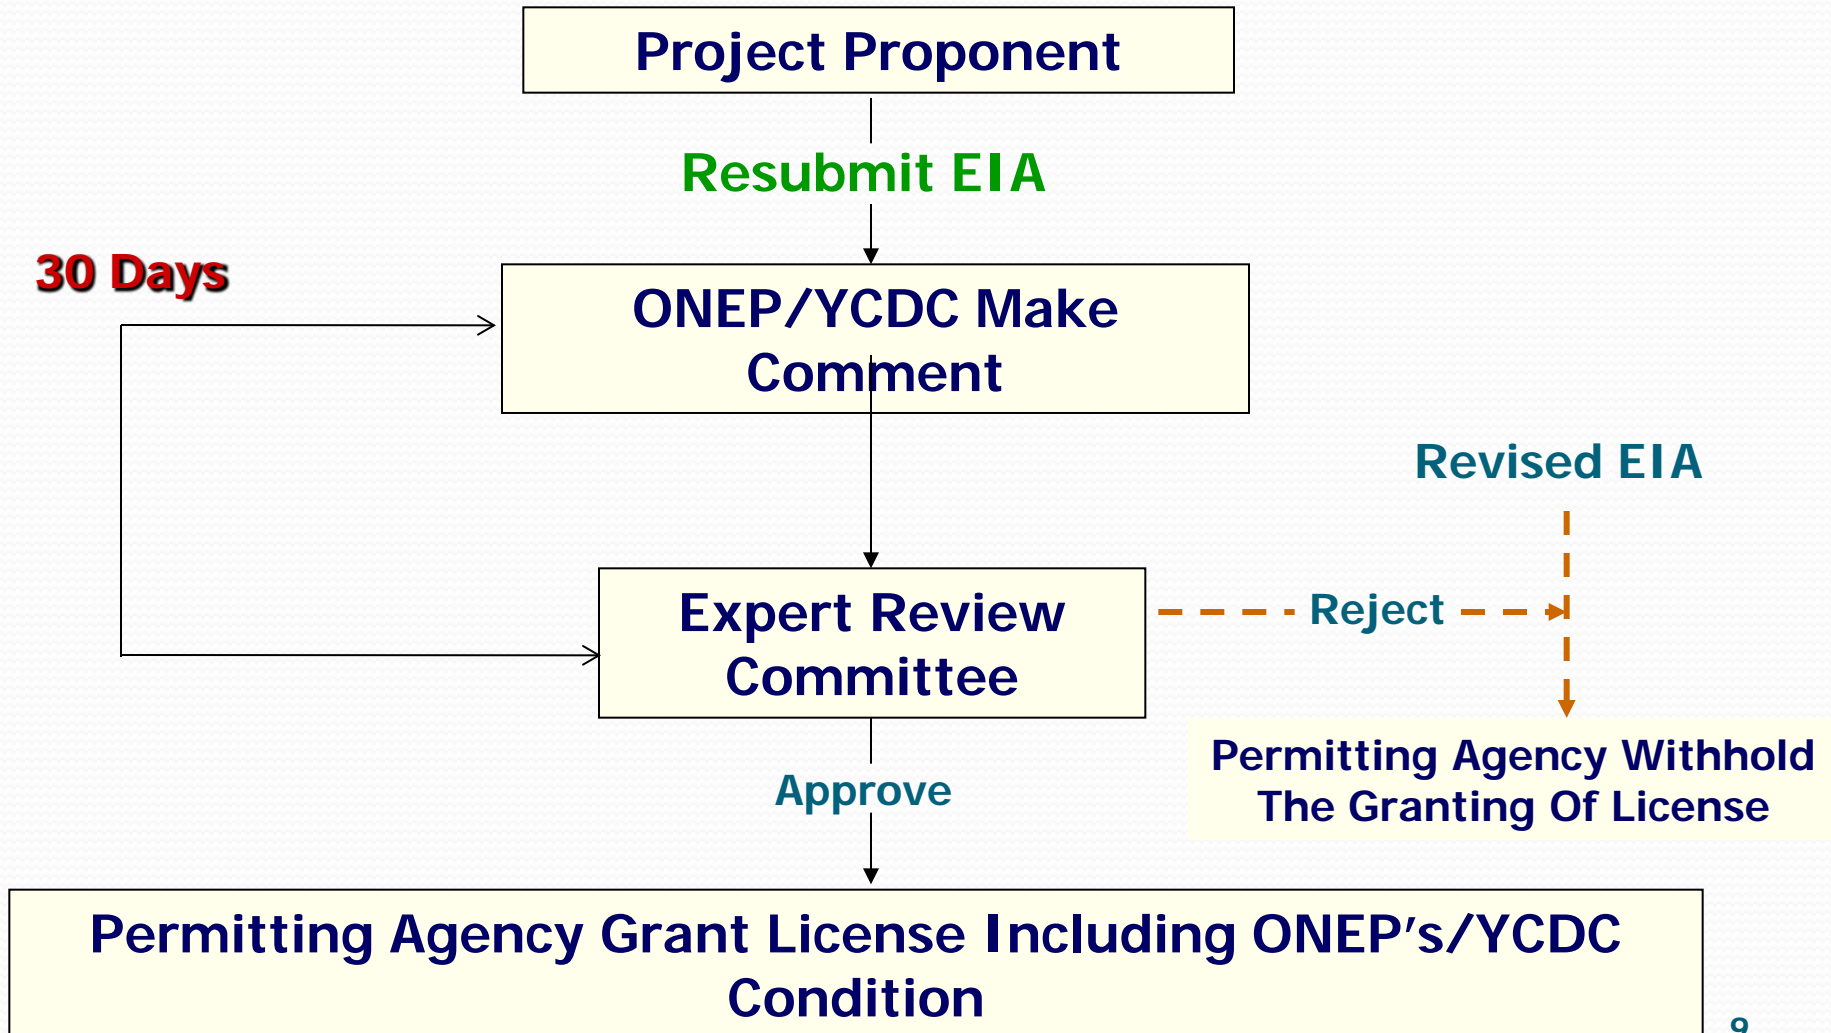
Project Proponent

Resubmit EIA

30 Days

ONEP/YCDC Make Comment

Revised EIA

Expert Review Committee

Reject

Permitting Agency Withhold The Granting Of License

Approve

Permitting Agency Grant License Including ONEP's/YCDC Condition

9